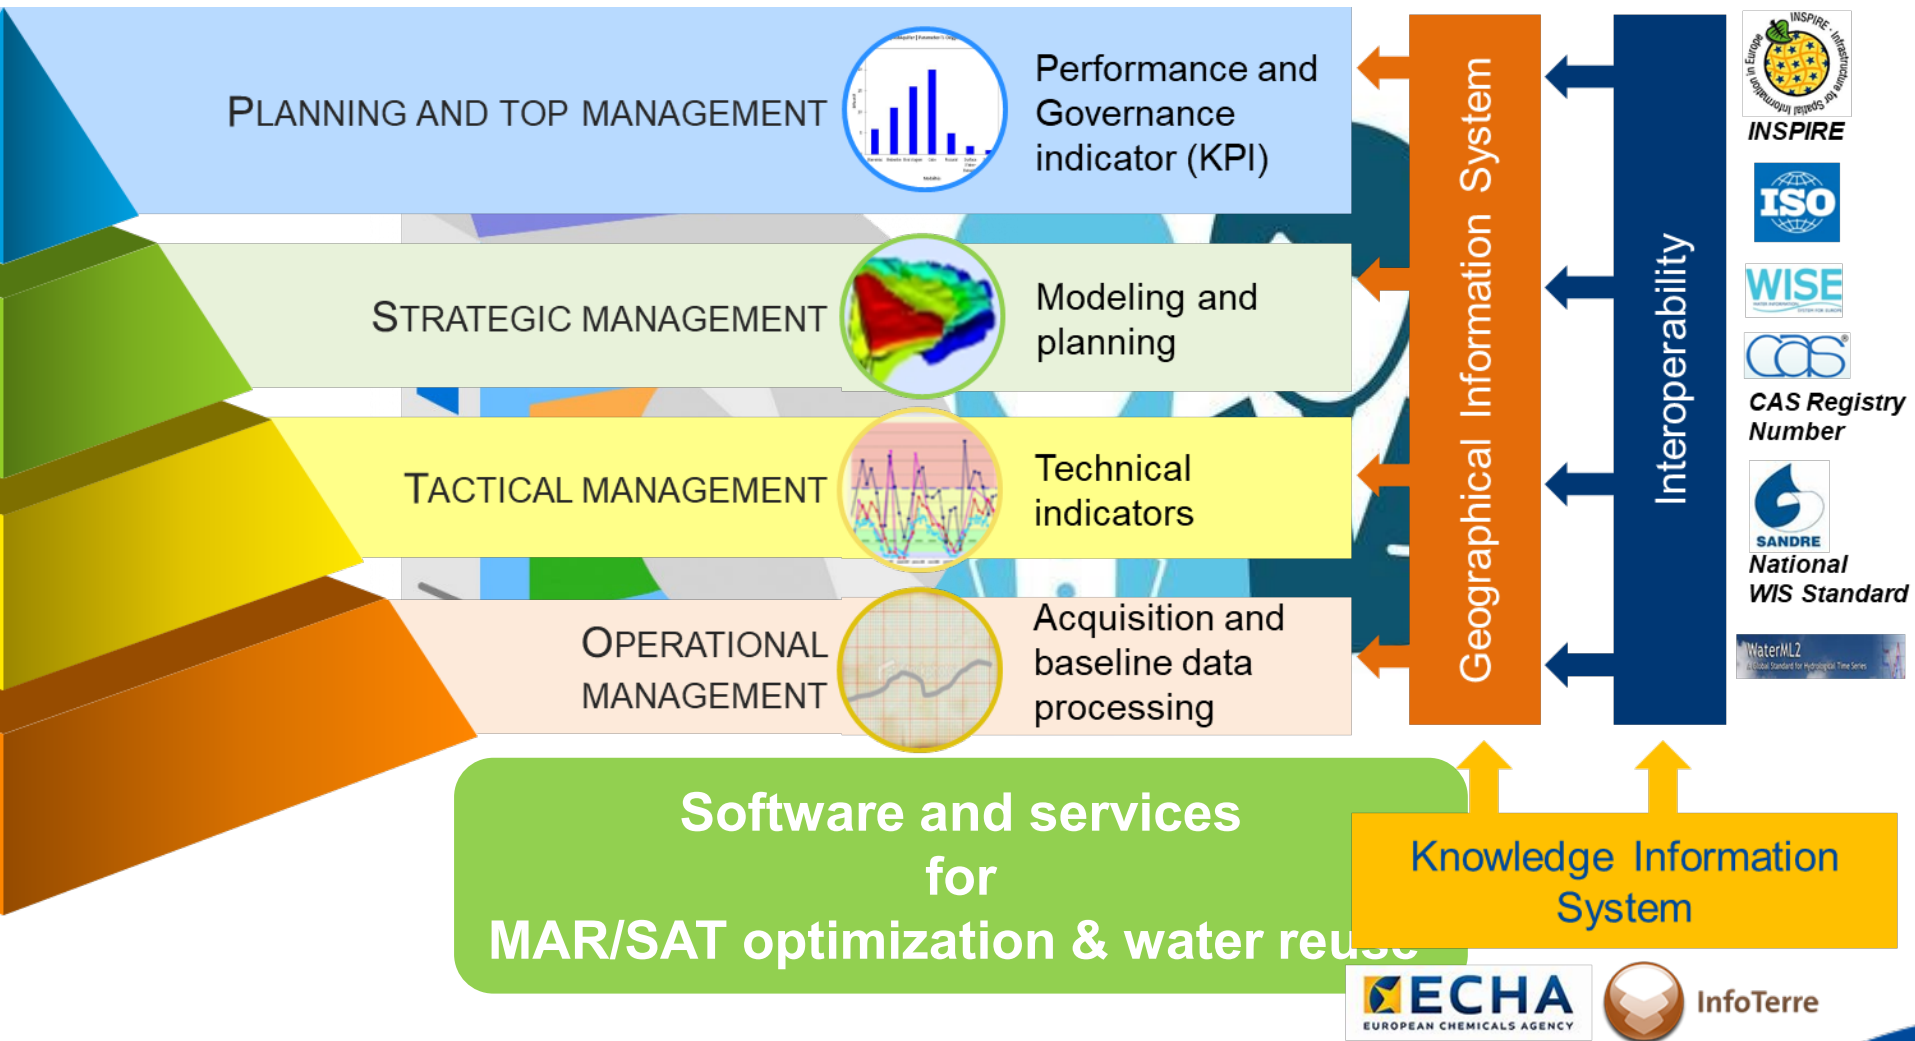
PLANNING AND TOP MANAGEMENT

Performance and Governance indicator (KPI)

STRATEGIC MANAGEMENT

Modeling and planning

TACTICAL MANAGEMENT

Technical indicators

OPERATIONAL MANAGEMENT

Acquisition and baseline data processing

Geographical Information System

Interoperability

INSPIRE - Infrastructure for Spatial Information in Europe

INSPIRE

ISO

WISE

CAS Registry Number

SANDRE

National WIS Standard

WaterML2

Software and services for MAR/SAT optimization & water reuse

Knowledge Information System

ECHA EUROPEAN CHEMICALS AGENCY

InfoTerre